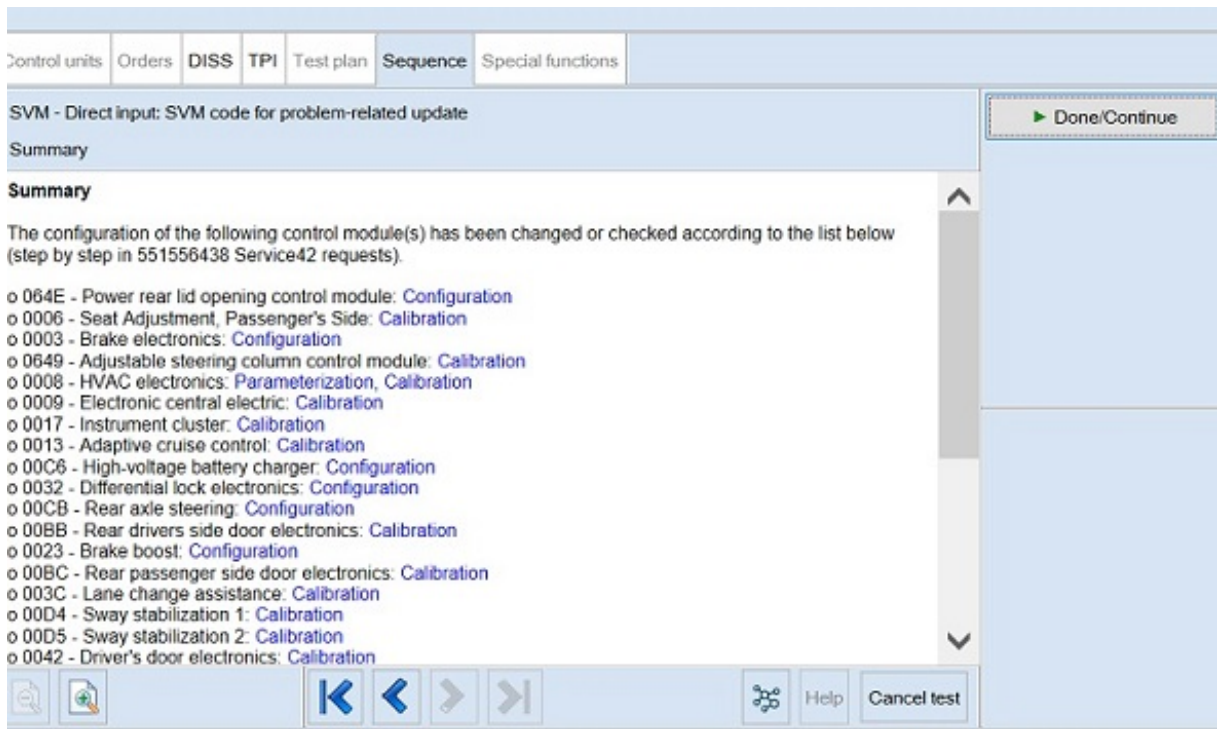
Control units | Orders | DISS | TPI | Test plan | Sequence | Special functions

SVM - Direct input: SVM code for problem-related update

Summary

► Done/Continue

Summary

The configuration of the following control module(s) has been changed or checked according to the list below (step by step in 551556438 Service42 requests).

o 064E - Power rear lid opening control module: Configuration
o 0006 - Seat Adjustment, Passenger's Side: Calibration
o 0003 - Brake electronics: Configuration
o 0649 - Adjustable steering column control module: Calibration
o 0008 - HVAC electronics: Parameterization, Calibration
o 0009 - Electronic central electric: Calibration
o 0017 - Instrument cluster: Calibration
o 0013 - Adaptive cruise control: Calibration
o 00C6 - High-voltage battery charger: Configuration
o 0032 - Differential lock electronics: Configuration
o 00CB - Rear axle steering: Configuration
o 00BB - Rear drivers side door electronics: Calibration
o 0023 - Brake boost: Configuration
o 00BC - Rear passenger side door electronics: Calibration
o 003C - Lane change assistance: Calibration
o 00D4 - Sway stabilization 1: Calibration
o 00D5 - Sway stabilization 2: Calibration
o 0042 - Driver's door electronics: Calibration

Help | Cancel test